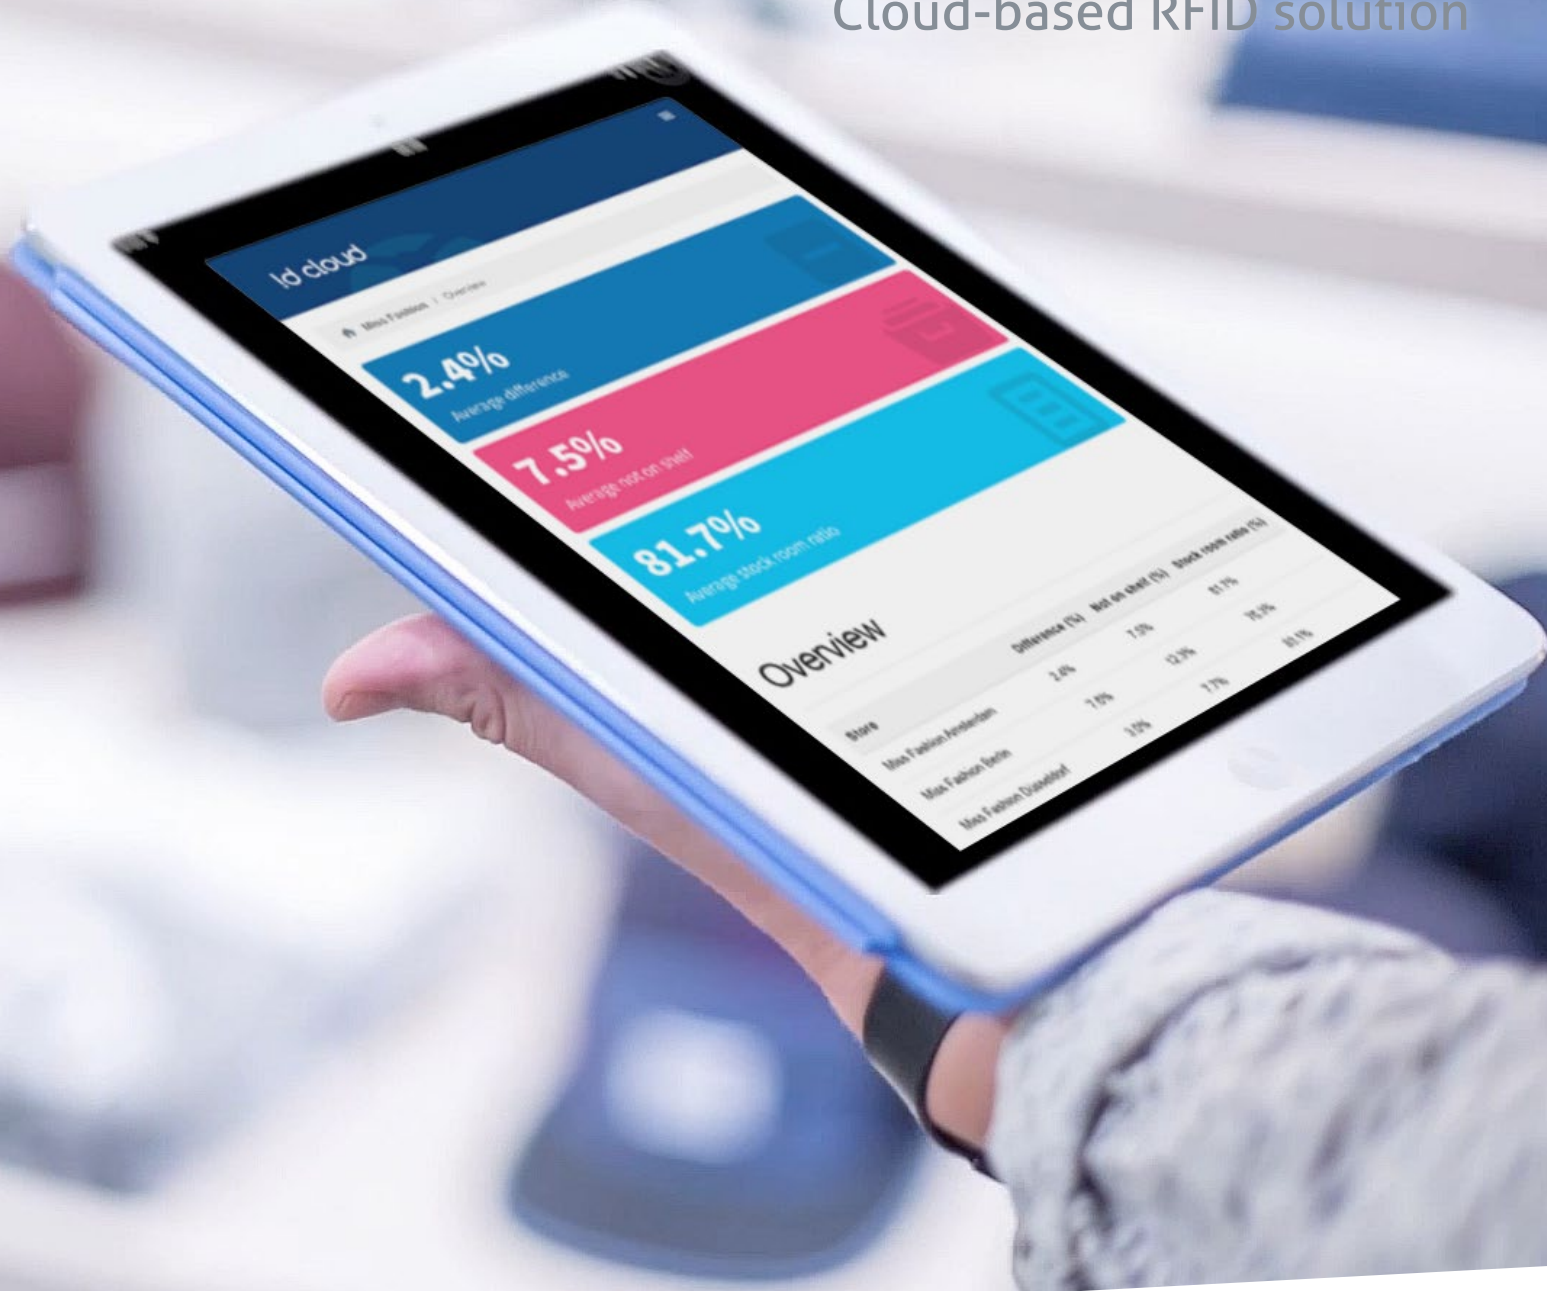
Cloud-based RFID solution

id cloud

Miss Fashion / Overview

2.4%
Average difference

7.5%
Average not on shelf

81.7%
Average stock room ratio

Overview

| Store | Difference (%) | Not on shelf (%) | Stock room ratio (%) |
|---|---|---|---|
| Miss Fashion Amsterdam | 2.4% | 7.0% | 81.7% |
| Miss Fashion Berlin | 1.0% | 12.9% | 78.5% |
| Miss Fashion Dusseldorf | 3.0% | 7.7% | 81.1% |